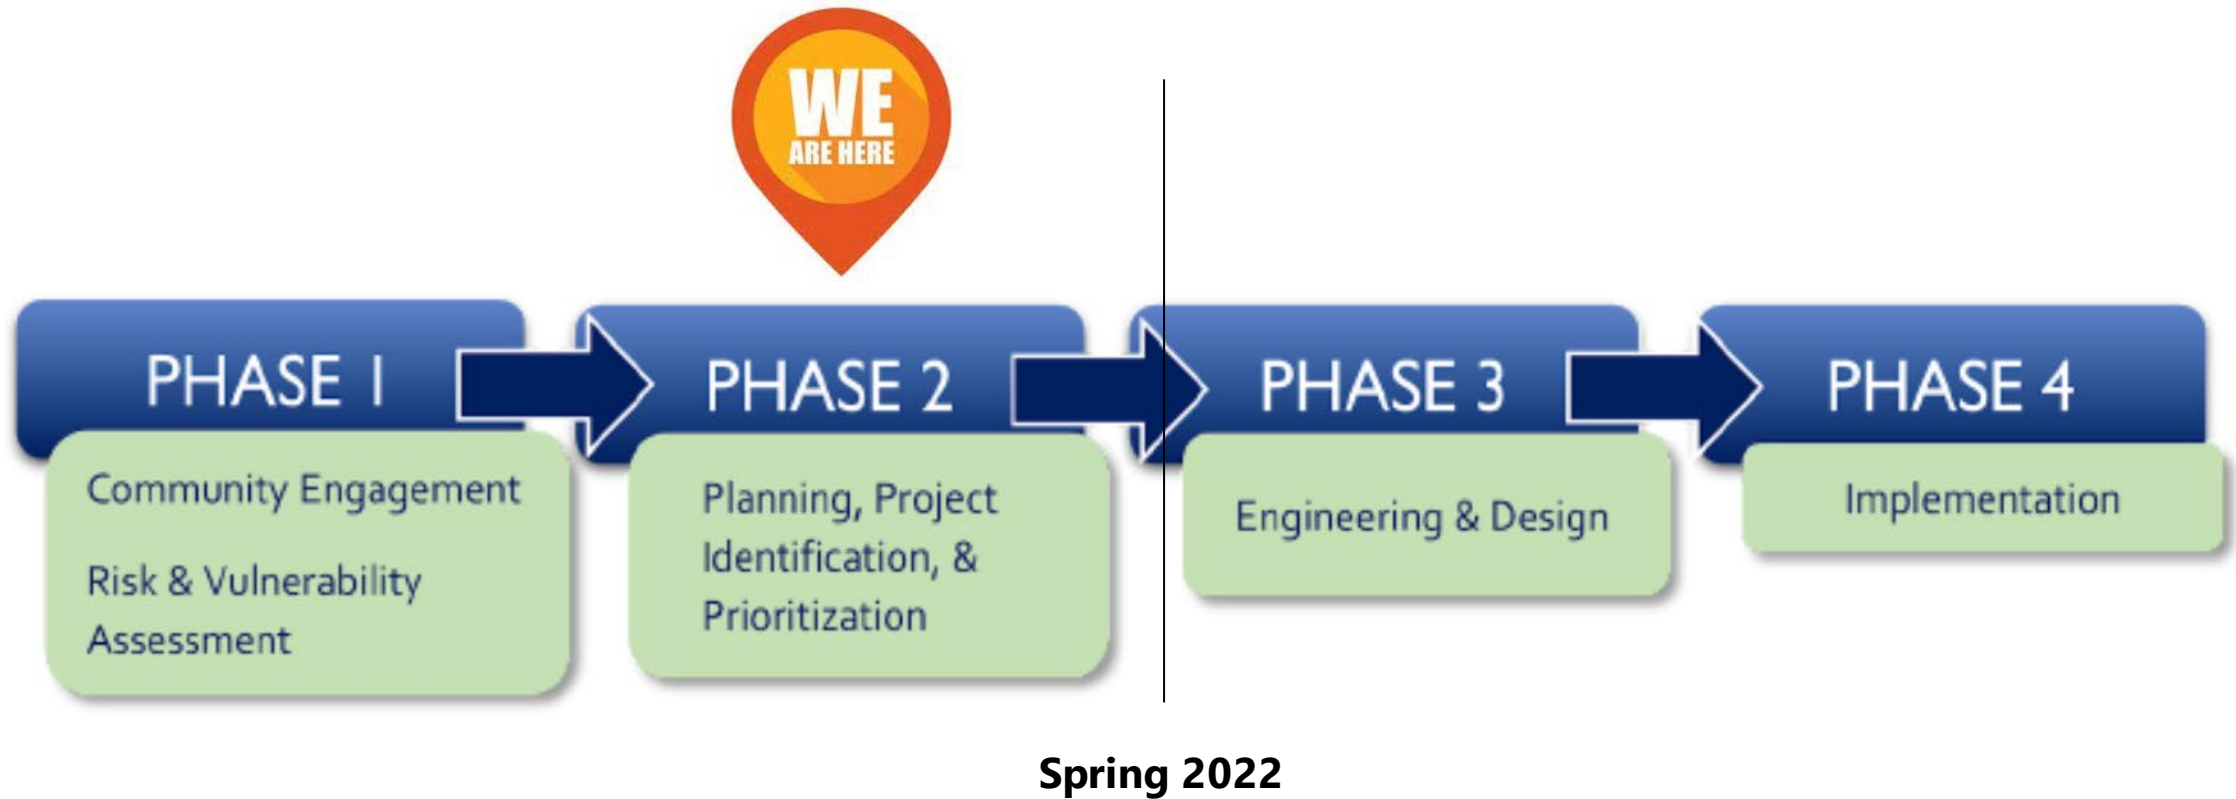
WE ARE HERE

PHASE 1

Community Engagement

Risk & Vulnerability Assessment

PHASE 2

Planning, Project Identification, & Prioritization

PHASE 3

Engineering & Design

PHASE 4

Implementation

Spring 2022